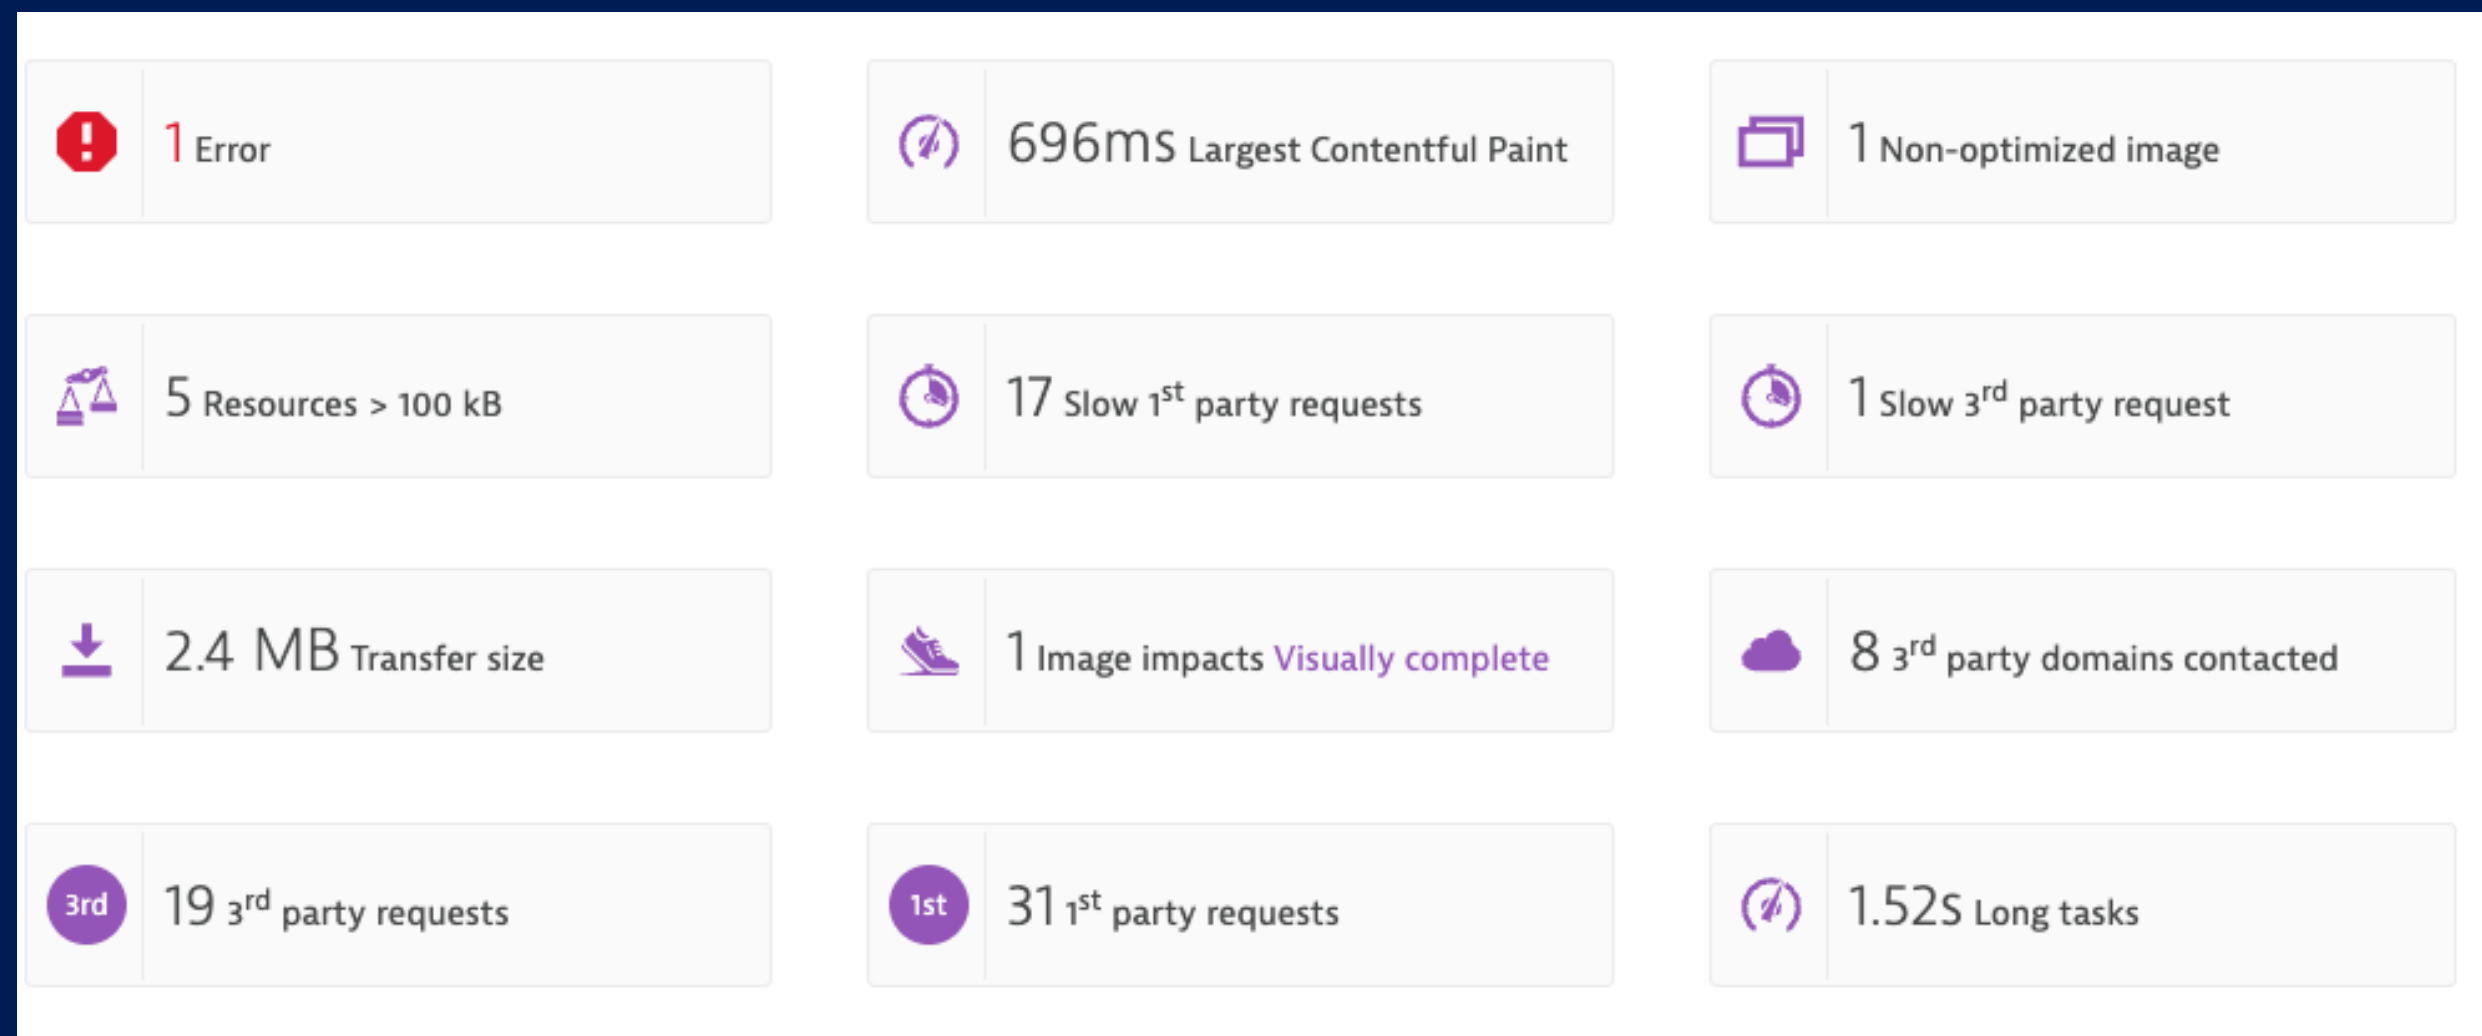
1 Error

696ms Largest Contentful Paint

1 Non-optimized image

5 Resources > 100 kB

17 Slow 1$^{st}$ party requests

1 Slow 3$^{rd}$ party request

2.4 MB Transfer size

1 Image impacts Visually complete

8 3$^{rd}$ party domains contacted

3rd 19 3$^{rd}$ party requests

1st 31 1$^{st}$ party requests

1.52s Long tasks